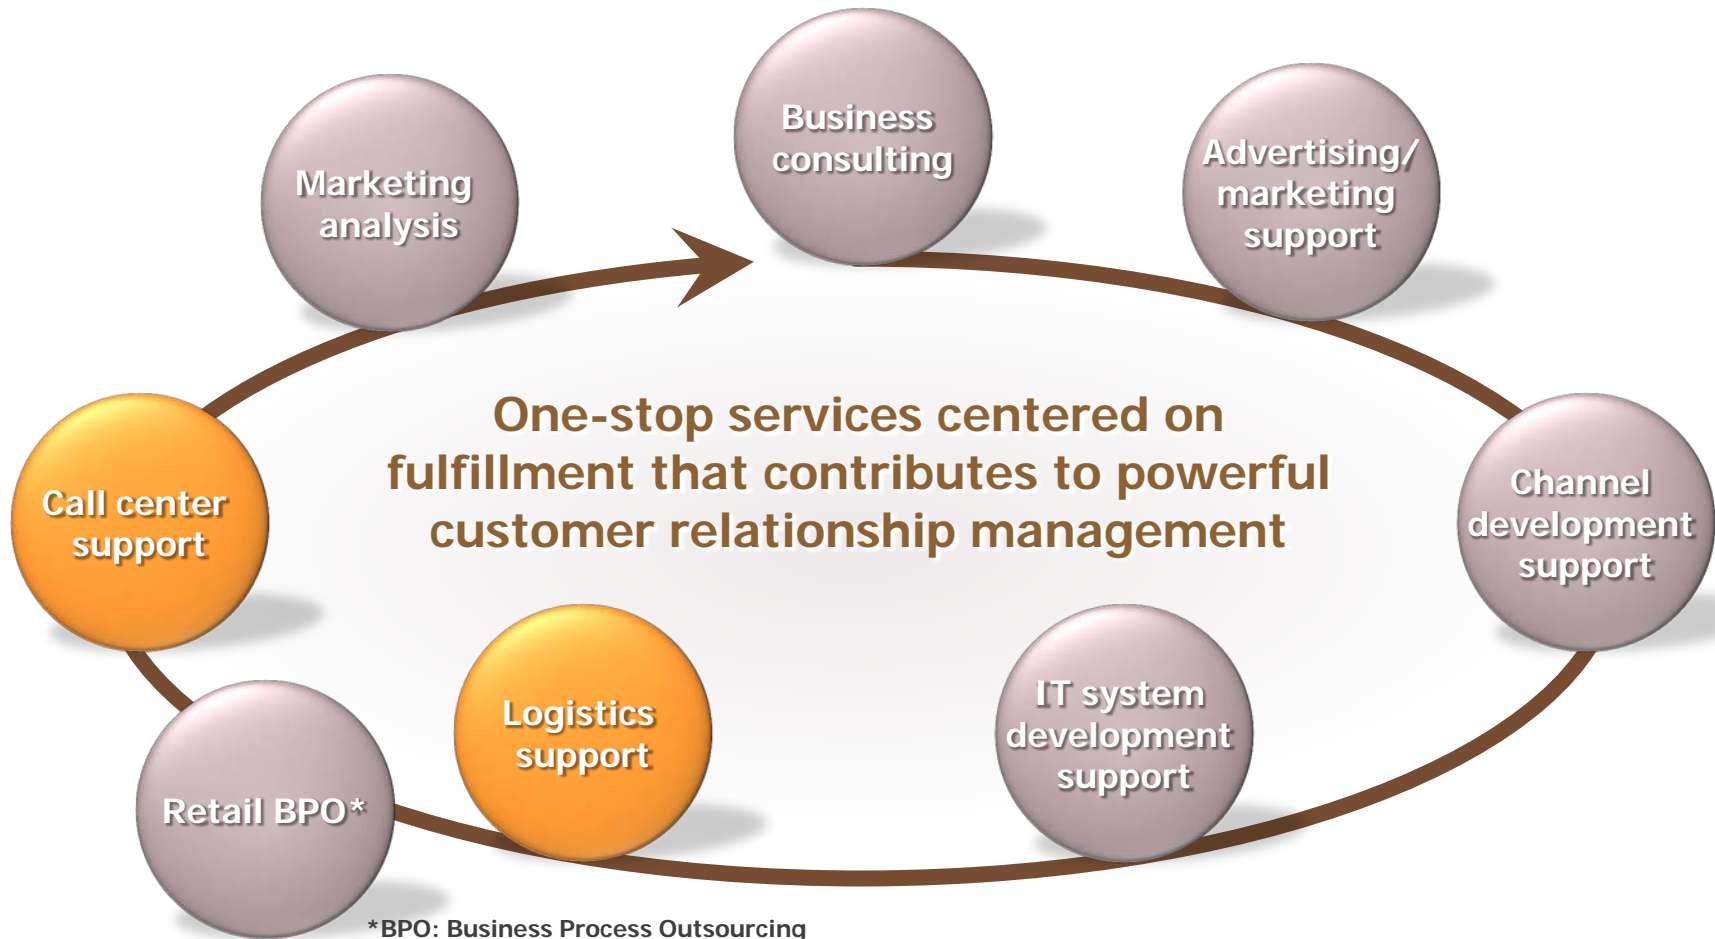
Marketing analysis

Business consulting

Advertising/ marketing support

Call center support

One-stop services centered on fulfillment that contributes to powerful customer relationship management

Channel development support

Logistics support

IT system development support

Retail BPO*

*BPO: Business Process Outsourcing